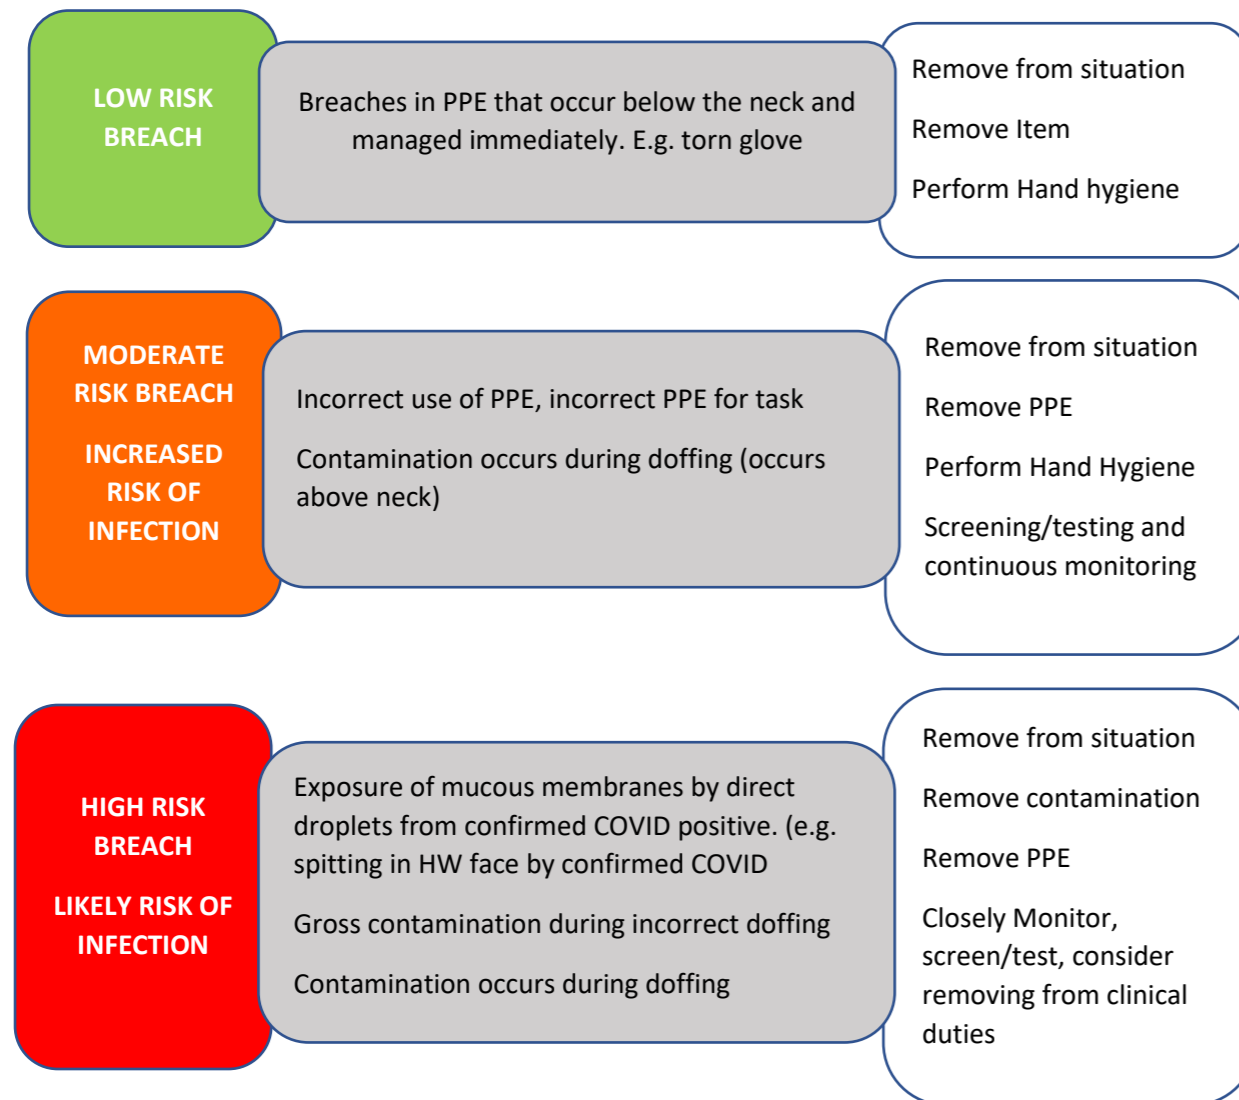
LOW RISK BREACH

Breaches in PPE that occur below the neck and managed immediately. E.g. torn glove

Remove from situation

Remove Item

Perform Hand hygiene

MODERATE RISK BREACH

INCREASED RISK OF INFECTION

Incorrect use of PPE, incorrect PPE for task

Contamination occurs during doffing (occurs above neck)

Remove from situation

Remove PPE

Perform Hand Hygiene

Screening/testing and continuous monitoring

HIGH RISK BREACH

LIKELY RISK OF INFECTION

Exposure of mucous membranes by direct droplets from confirmed COVID positive. (e.g. spitting in HW face by confirmed COVID

Gross contamination during incorrect doffing

Contamination occurs during doffing

Remove from situation

Remove contamination

Remove PPE

Closely Monitor, screen/test, consider removing from clinical duties